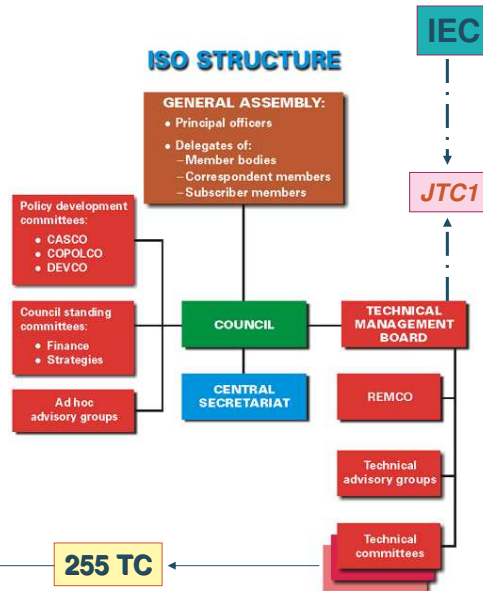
IEC

ISO STRUCTURE

GENERAL ASSEMBLY:
• Principal officers
• Delegates of:
–Member bodies
–Correspondent members
–Subscriber members

JTC1

Policy development committees:
• CASCO
• COPOLCO
• DEVCO

Council standing committees:
• Finance
• Strategies

Ad hoc advisory groups

COUNCIL

TECHNICAL MANAGEMENT BOARD

CENTRAL SECRETARIAT

REMCO

Technical advisory groups

Technical committees

255 TC